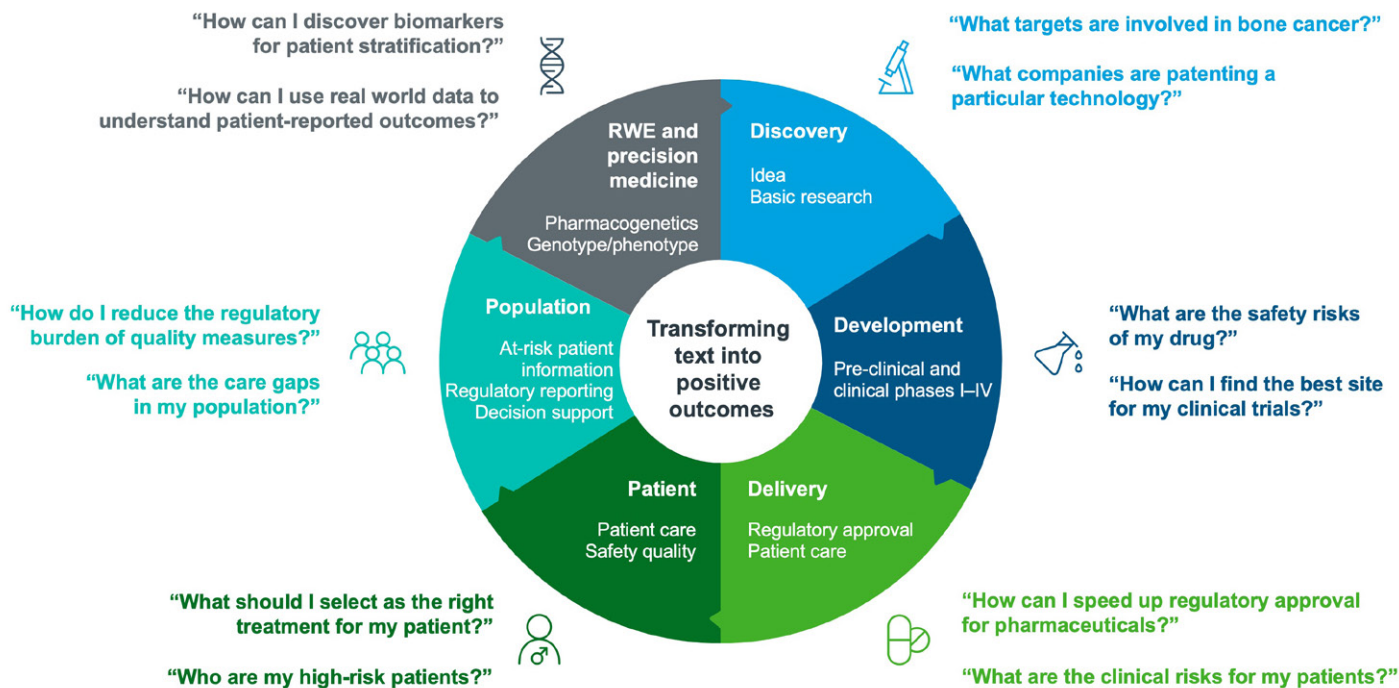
"How can I discover biomarkers for patient stratification?"

"How can I use real world data to understand patient-reported outcomes?"

"What targets are involved in bone cancer?"

"What companies are patenting a particular technology?"

RWE and precision medicine

Pharmacogenetics
Genotype/phenotype

Discovery

Idea
Basic research

"How do I reduce the regulatory burden of quality measures?"

"What are the care gaps in my population?"

Population

At-risk patient information
Regulatory reporting
Decision support

Transforming text into positive outcomes

Development

Pre-clinical and clinical phases I–IV

"What are the safety risks of my drug?"

"How can I find the best site for my clinical trials?"

Patient

Patient care
Safety quality

Delivery

Regulatory approval
Patient care

"What should I select as the right treatment for my patient?"

"Who are my high-risk patients?"

"How can I speed up regulatory approval for pharmaceuticals?"

"What are the clinical risks for my patients?"